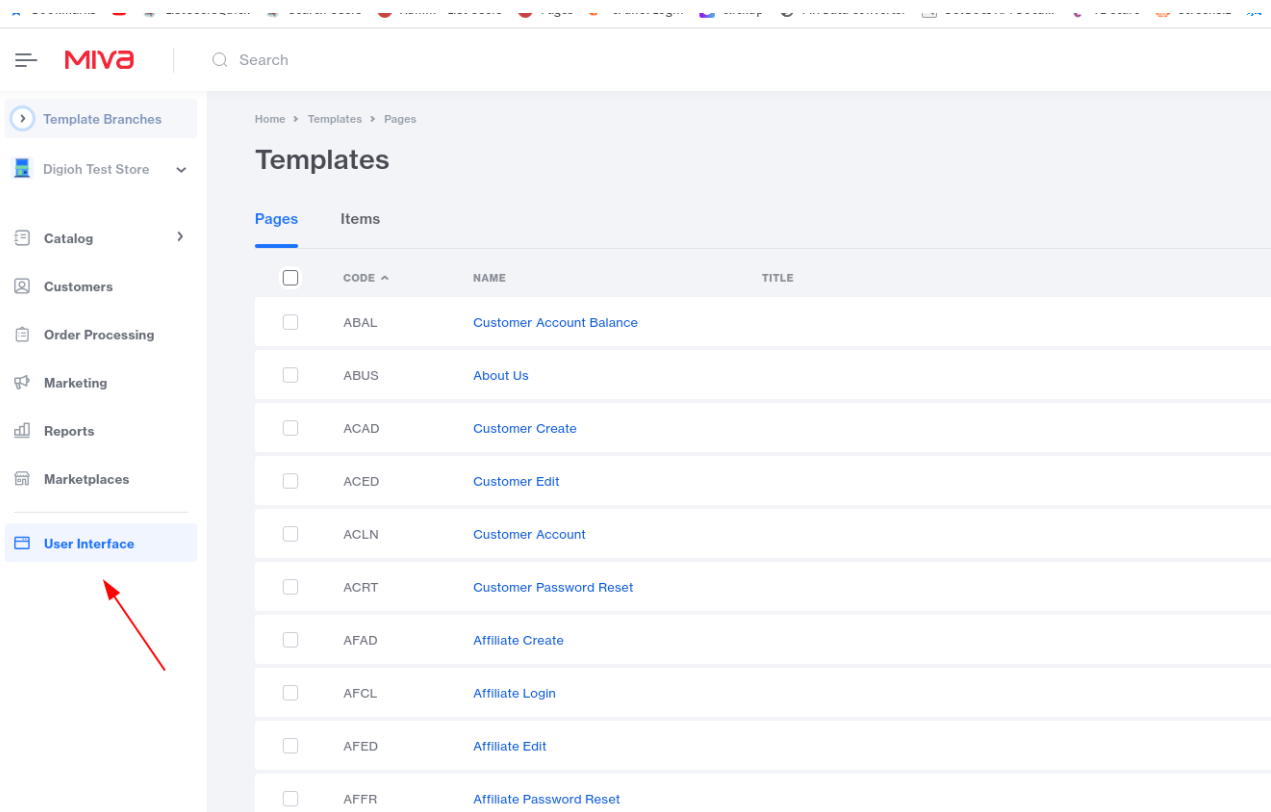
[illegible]

MIVA

Search

Template Branches

Digioh Test Store

Catalog

Customers

Order Processing

Marketing

Reports

Marketplaces

User Interface

Home > Templates > Pages

Templates

Pages Items

| | CODE | NAME | TITLE |
|---|---|---|---|
| | ABAL | Customer Account Balance | |
| | ABUS | About Us | |
| | ACAD | Customer Create | |
| | ACED | Customer Edit | |
| | ACLN | Customer Account | |
| | ACRT | Customer Password Reset | |
| | AFAD | Affiliate Create | |
| | AFCL | Affiliate Login | |
| | AFED | Affiliate Edit | |
| | AFFR | Affiliate Password Reset | |